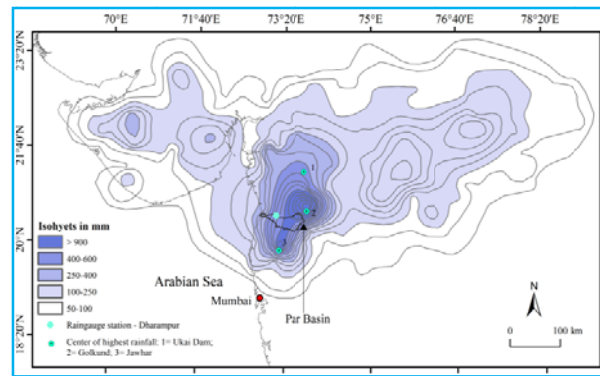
70°E
71°40'E
73°20'E
75°E
76°40'E
78°20'E

23°20'N
21°40'N
20°N
18°20'N

1
2
3

Isohyets in mm
> 900
400-600
250-400
100-250
50-100

Arabian Sea

Mumbai

Par Basin

N

0
100 km

Raingauge station - Dharampur
Center of highest rainfall: 1= Ukai Dam; 2= Golkund; 3= Jawhar